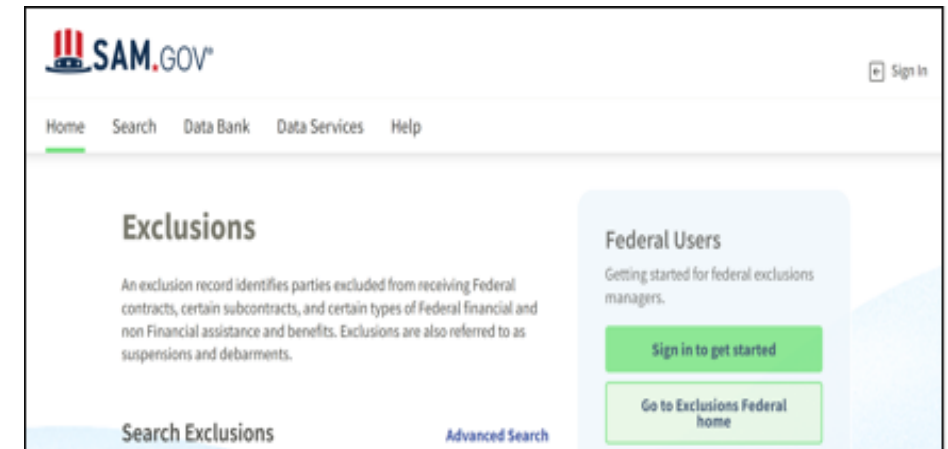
SAM.GOV®

Sign In

Home Search Data Bank Data Services Help

Exclusions

An exclusion record identifies parties excluded from receiving Federal contracts, certain subcontracts, and certain types of Federal financial and non Financial assistance and benefits. Exclusions are also referred to as suspensions and debarments.

Search Exclusions

Advanced Search

Federal Users

Getting started for federal exclusions managers.

Sign in to get started

Go to Exclusions Federal home